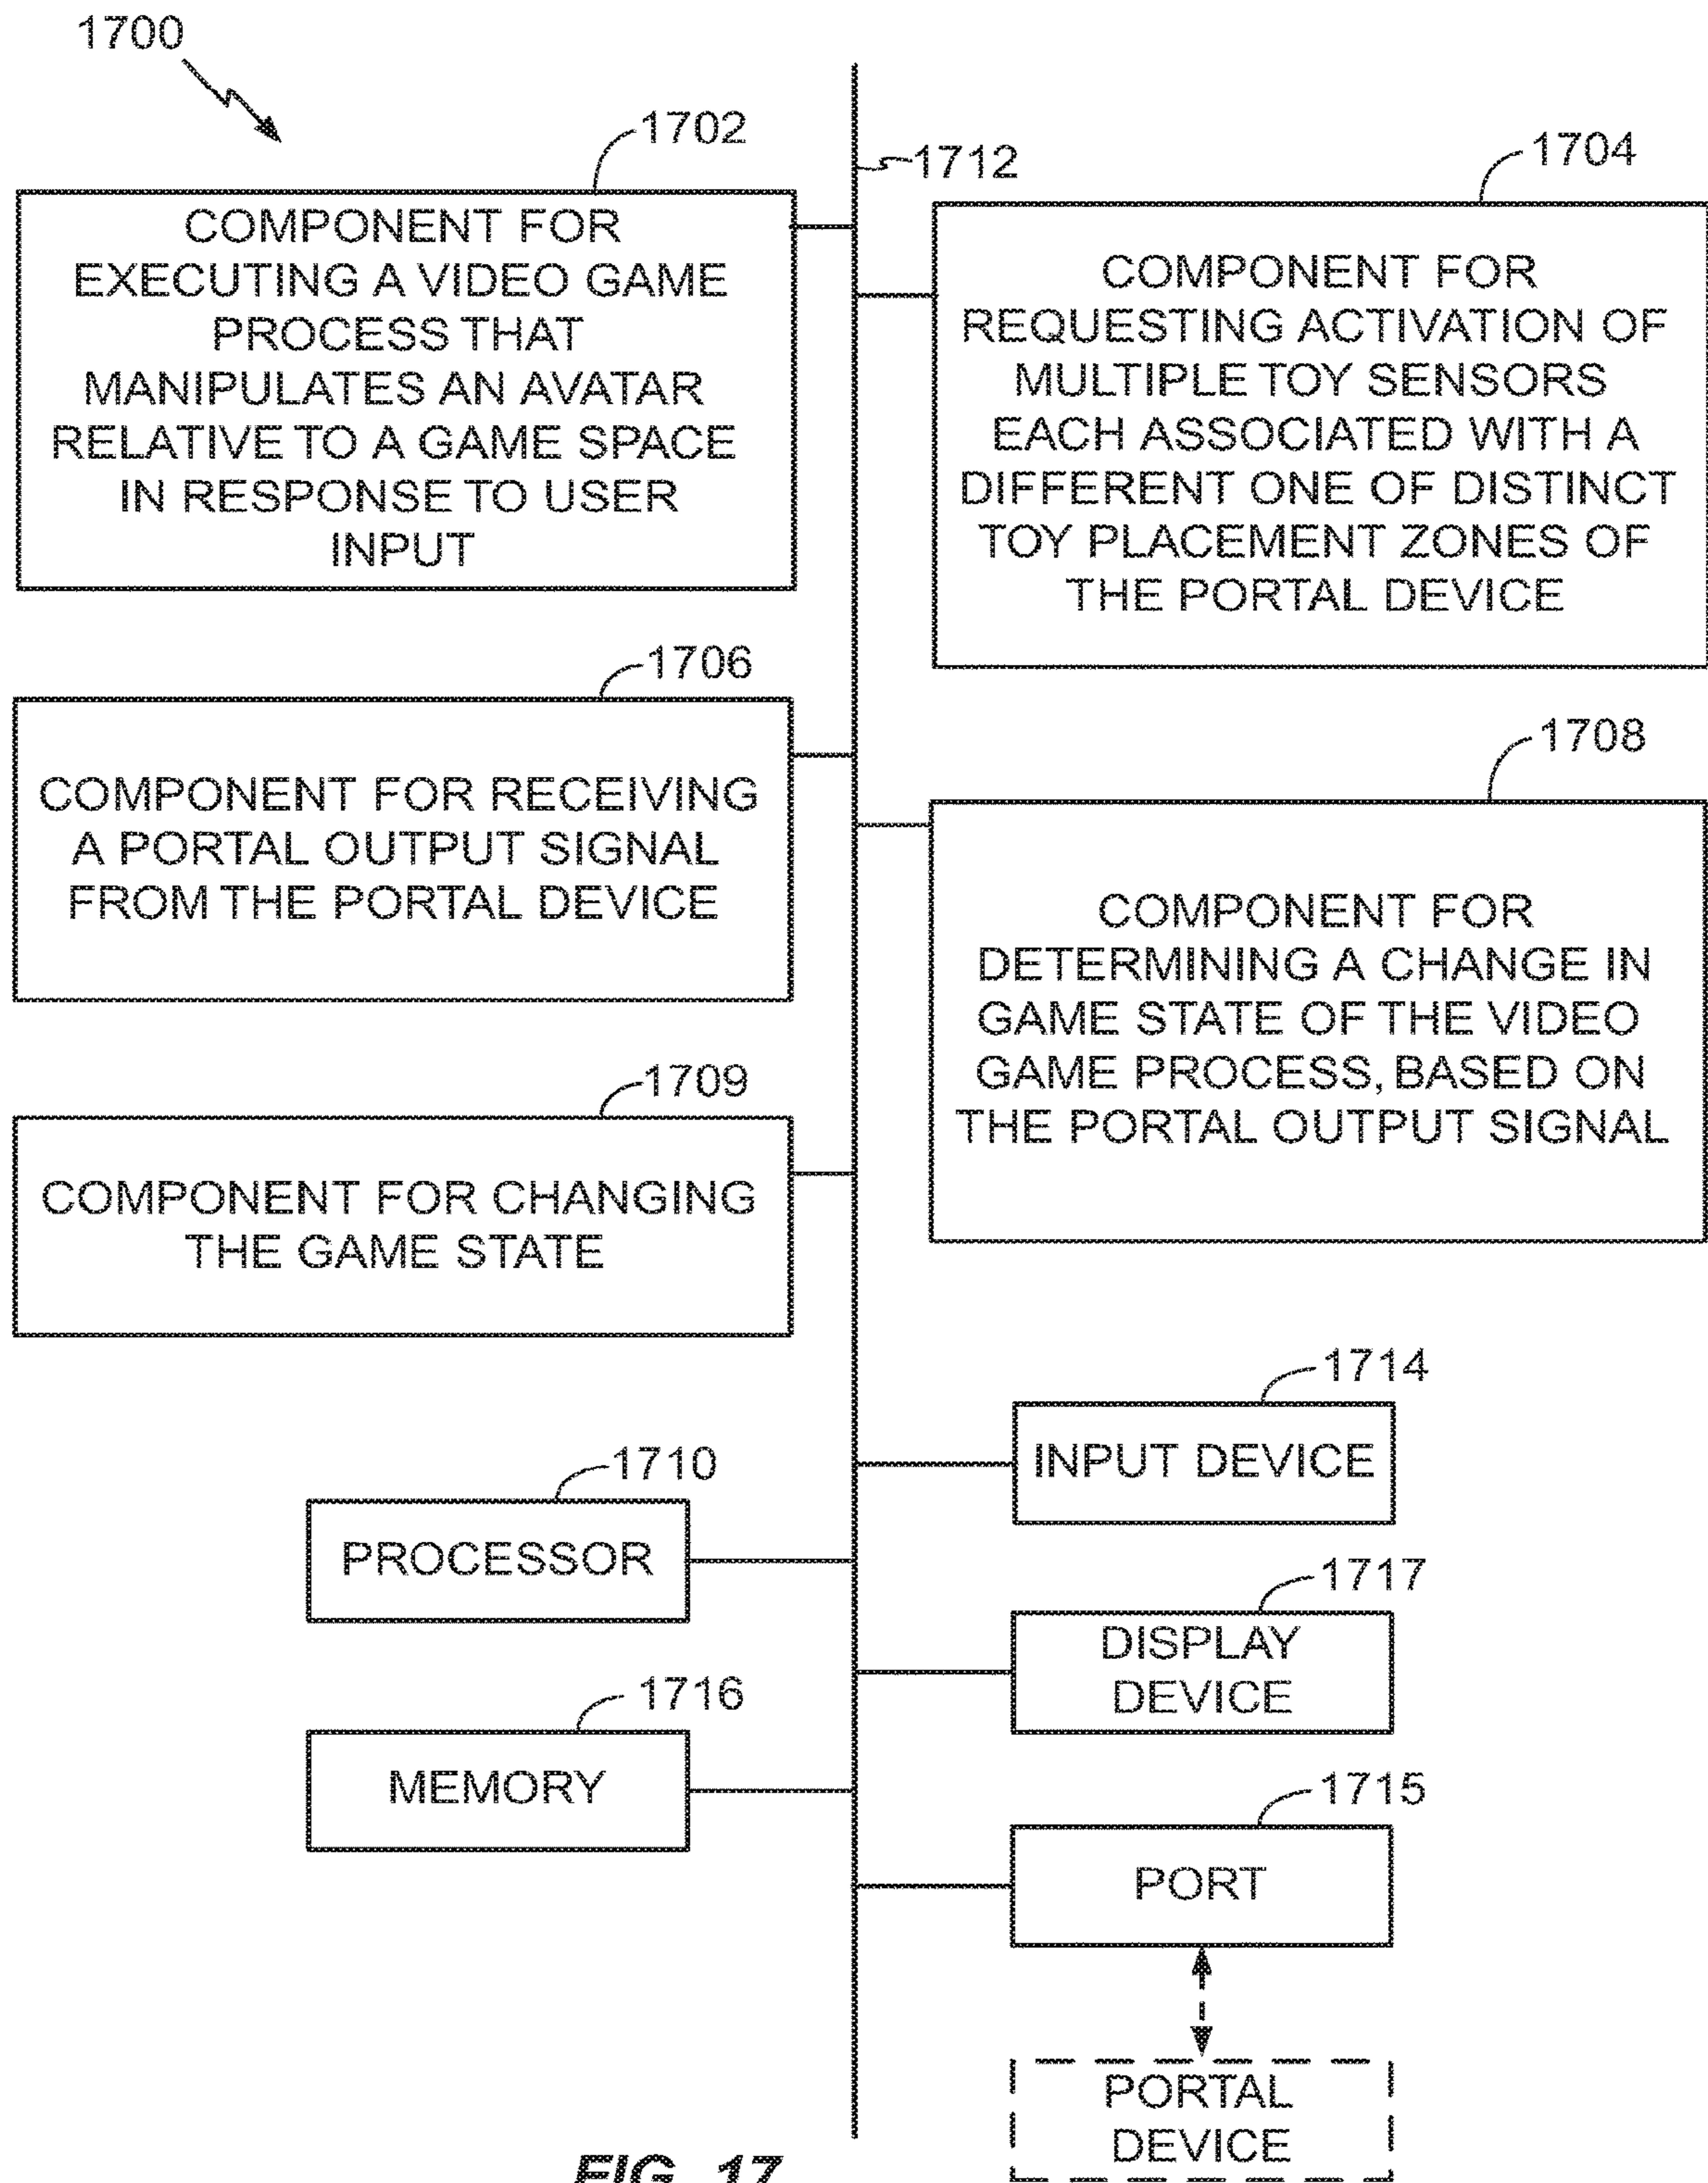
1700

1702

1712

1704

COMPONENT FOR EXECUTING A VIDEO GAME PROCESS THAT MANIPULATES AN AVATAR RELATIVE TO A GAME SPACE IN RESPONSE TO USER INPUT

COMPONENT FOR REQUESTING ACTIVATION OF MULTIPLE TOY SENSORS EACH ASSOCIATED WITH A DIFFERENT ONE OF DISTINCT TOY PLACEMENT ZONES OF THE PORTAL DEVICE

1706

COMPONENT FOR RECEIVING A PORTAL OUTPUT SIGNAL FROM THE PORTAL DEVICE

1708

COMPONENT FOR DETERMINING A CHANGE IN GAME STATE OF THE VIDEO GAME PROCESS, BASED ON THE PORTAL OUTPUT SIGNAL

1709

COMPONENT FOR CHANGING THE GAME STATE

1714

INPUT DEVICE

1710

PROCESSOR

1717

DISPLAY DEVICE

1716

MEMORY

1715

PORT

PORTAL DEVICE

FIG. 17